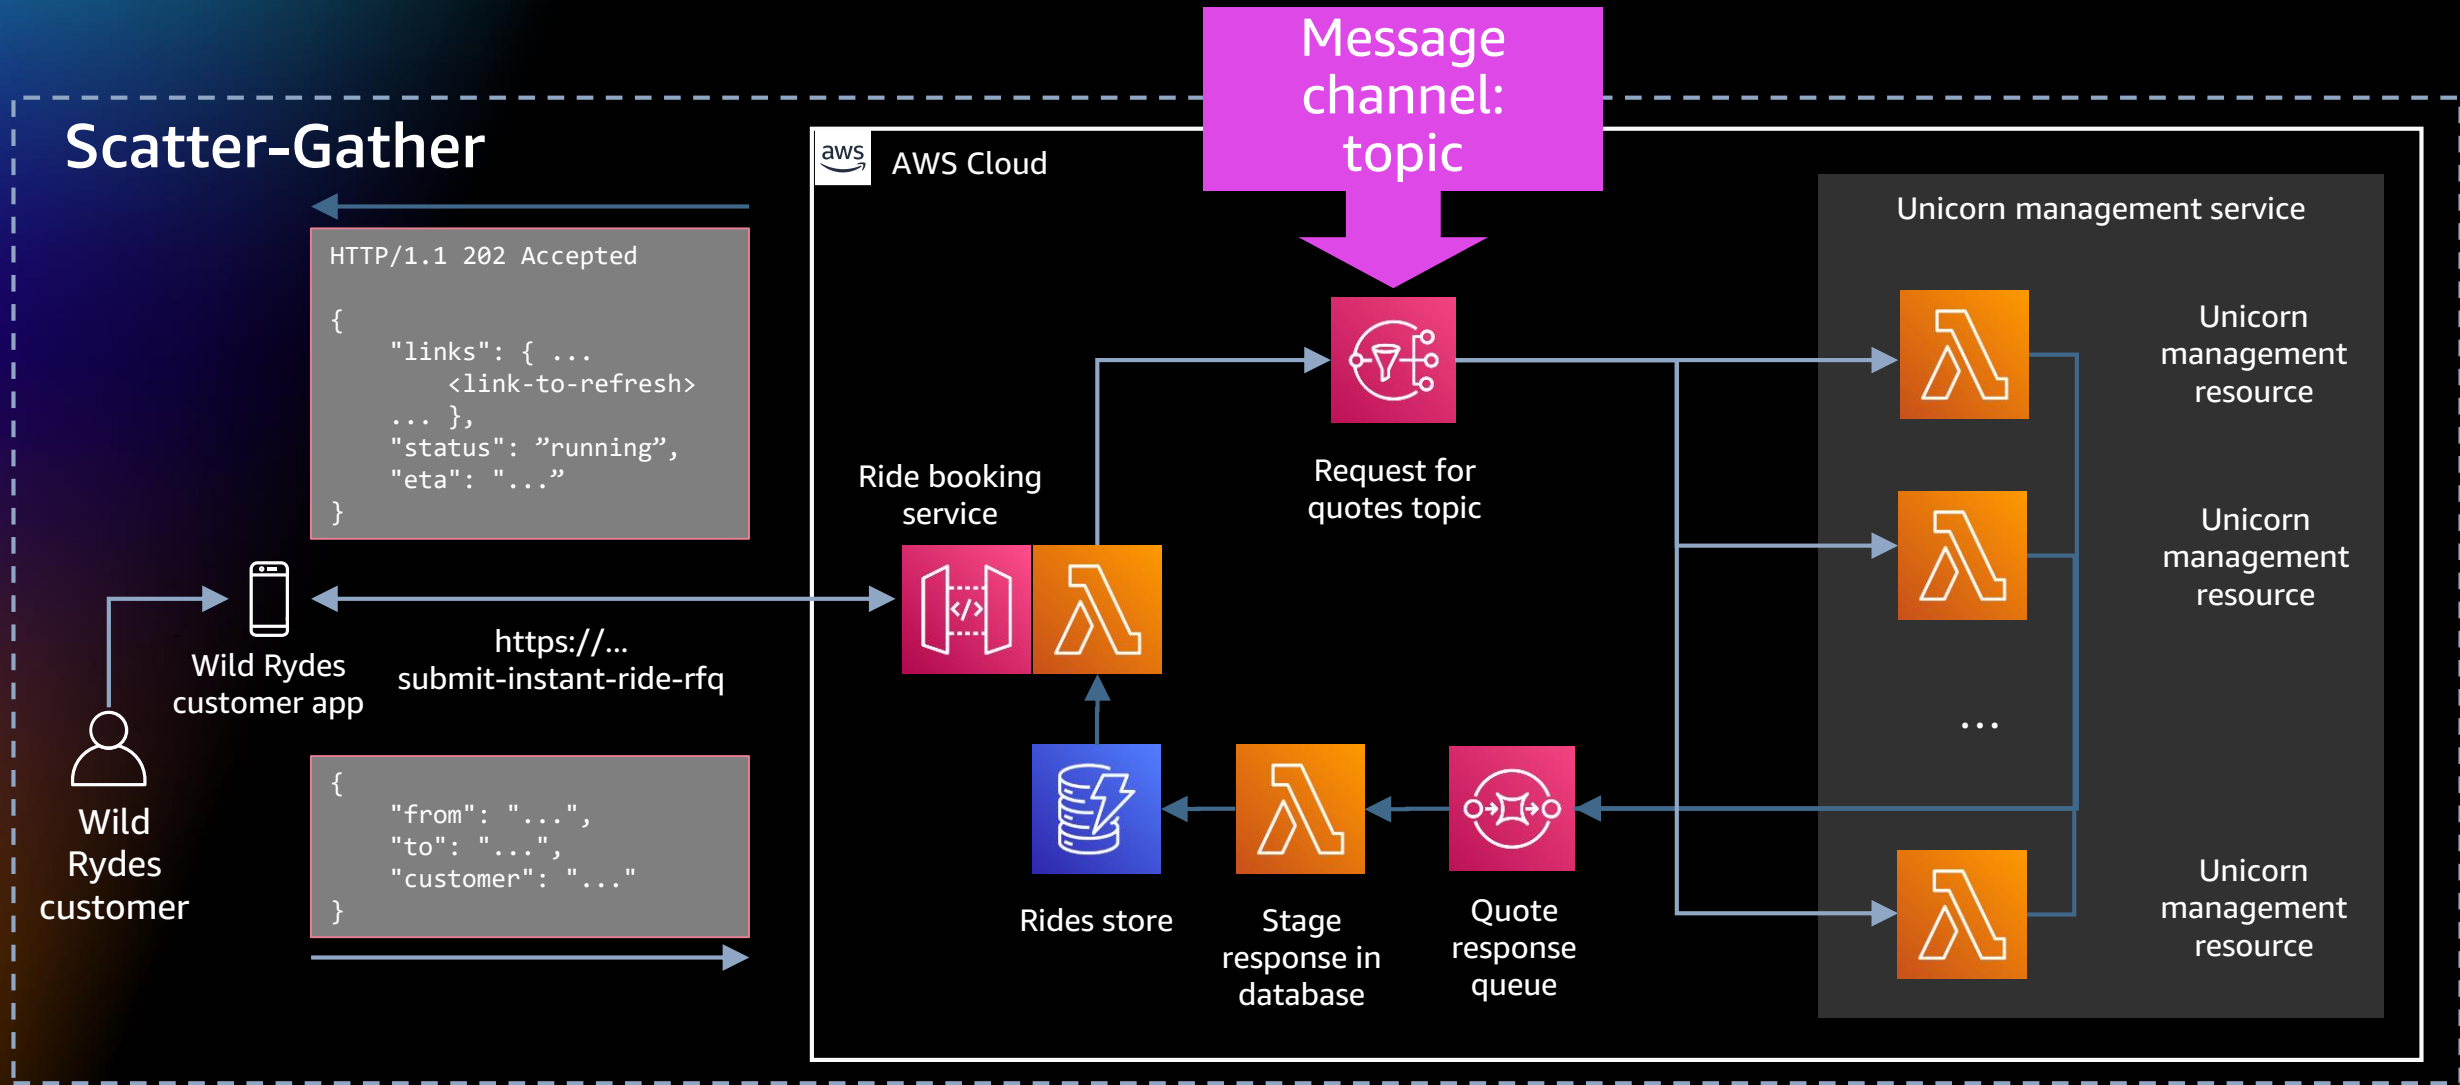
Scatter-Gather

Message channel: topic

aws AWS Cloud

HTTP/1.1 202 Accepted

{
"links": { ...
<link-to-refresh>
... },
"status": ”running”,
"eta": "...”
}

Ride booking service

Request for quotes topic

Unicorn management service

Unicorn management resource

Unicorn management resource

...

Unicorn management resource

Wild Rydes customer app

https://...
submit-instant-ride-rfq

Wild Rydes customer

{
"from": "...",
"to": "...",
"customer": "..."
}

Rides store

Stage response in database

Quote response queue